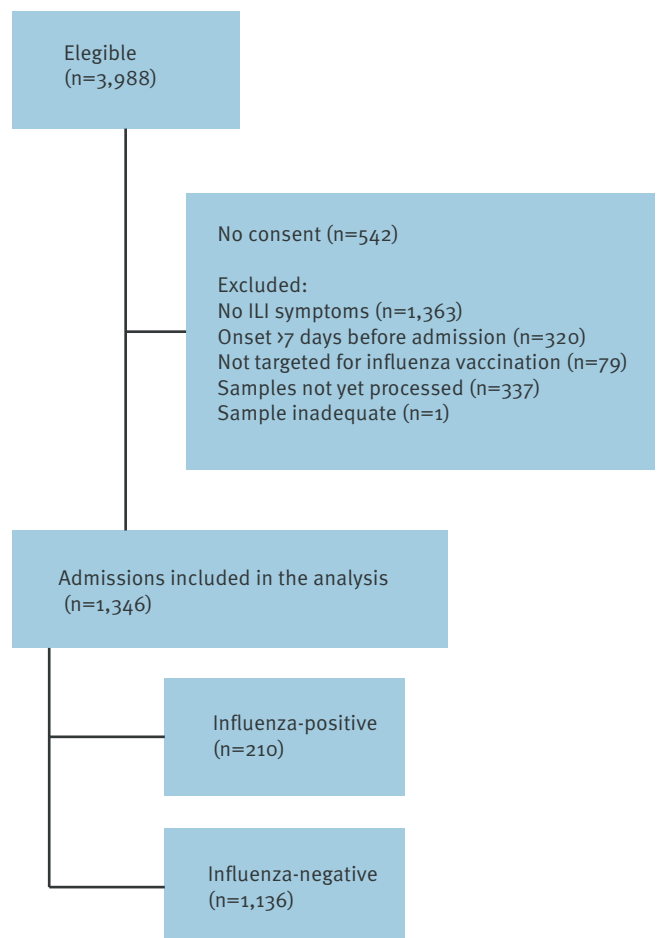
Elegible
(n=3,988)

No consent (n=542)

Excluded:
No ILI symptoms (n=1,363)
Onset >7 days before admission (n=320)
Not targeted for influenza vaccination (n=79)
Samples not yet processed (n=337)
Sample inadequate (n=1)

Admissions included in the analysis
(n=1,346)

Influenza-positive
(n=210)

Influenza-negative
(n=1,136)